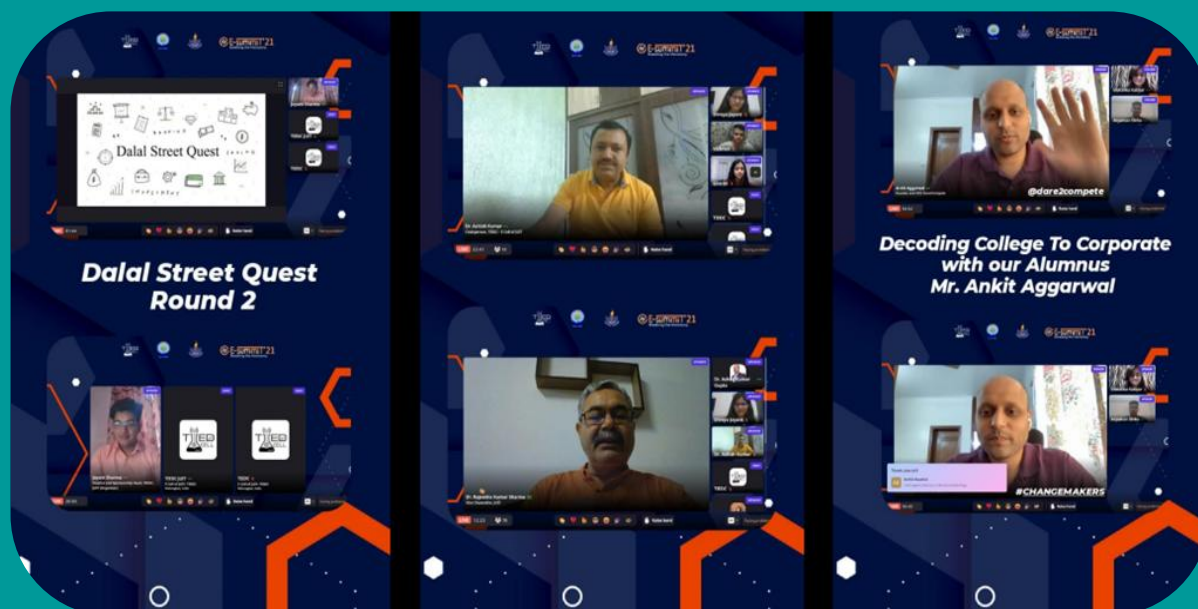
E-SUMMIT'21

Dalal Street Quest

Dalal Street Quest
Round 2

E-SUMMIT'21

TIEDC

TIEDC

E-SUMMIT'21

E-SUMMIT'21

E-SUMMIT'21

@dare2compete

Decoding College To Corporate with our Alumnus Mr. Ankit Aggarwal

E-SUMMIT'21

#CHANGEMAKERS